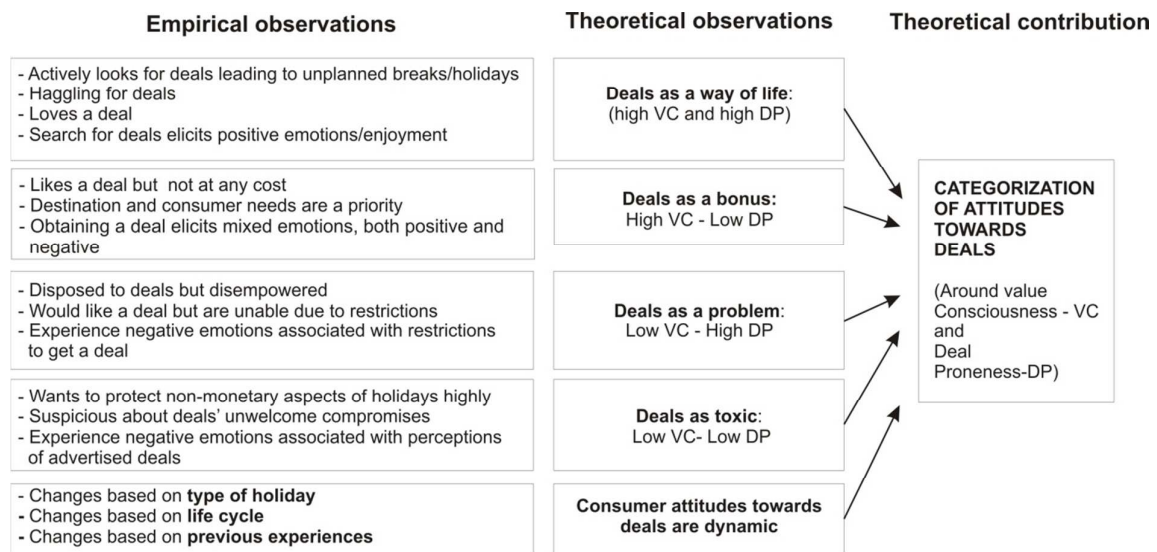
Empirical observations

Theoretical observations

Theoretical contribution

- Actively looks for deals leading to unplanned breaks/holidays
- Haggling for deals
- Loves a deal
- Search for deals elicits positive emotions/enjoyment

**Deals as a way of life**: (high VC and high DP)

- Likes a deal but not at any cost
- Destination and consumer needs are a priority
- Obtaining a deal elicits mixed emotions, both positive and negative

**Deals as a bonus:** High VC - Low DP

- Disposed to deals but disempowered
- Would like a deal but are unable due to restrictions
- Experience negative emotions associated with restrictions to get a deal

**Deals as a problem**: Low VC - High DP

- Wants to protect non-monetary aspects of holidays highly
- Suspicious about deals' unwelcome compromises
- Experience negative emotions associated with perceptions of advertised deals

**Deals as toxic**: Low VC- Low DP

- Changes based on **type of holiday**
- Changes based on **life cycle**
- Changes based on **previous experiences**

**Consumer attitudes towards deals are dynamic**

**CATEGORIZATION OF ATTITUDES TOWARDS DEALS**

(Around value Consciousness - VC and Deal Proneness-DP)